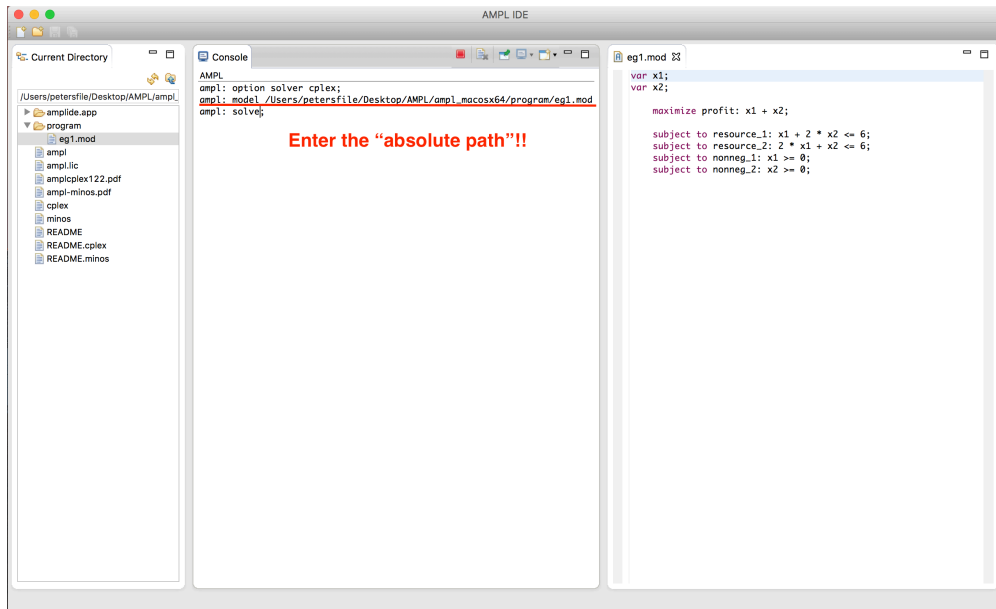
AMPL IDE

Current Directory

/Users/petersfile/Desktop/AMPL/ampl_

amplide.app
program
eg1.mod
ampl
ampl.lic
amplcplex122.pdf
ampl-minos.pdf
cplex
minos
README
README.cplex
README.minos

Console

AMPL
ampl: option solver cplex;
ampl: model /Users/petersfile/Desktop/AMPL/ampl_macosx64/program/eg1.mod
ampl: solve;

Enter the “absolute path”!!

eg1.mod

var x1;
var x2;

maximize profit: x1 + x2;

subject to resource_1: x1 + 2 * x2 <= 6;
subject to resource_2: 2 * x1 + x2 <= 6;
subject to nonneg_1: x1 >= 0;
subject to nonneg_2: x2 >= 0;